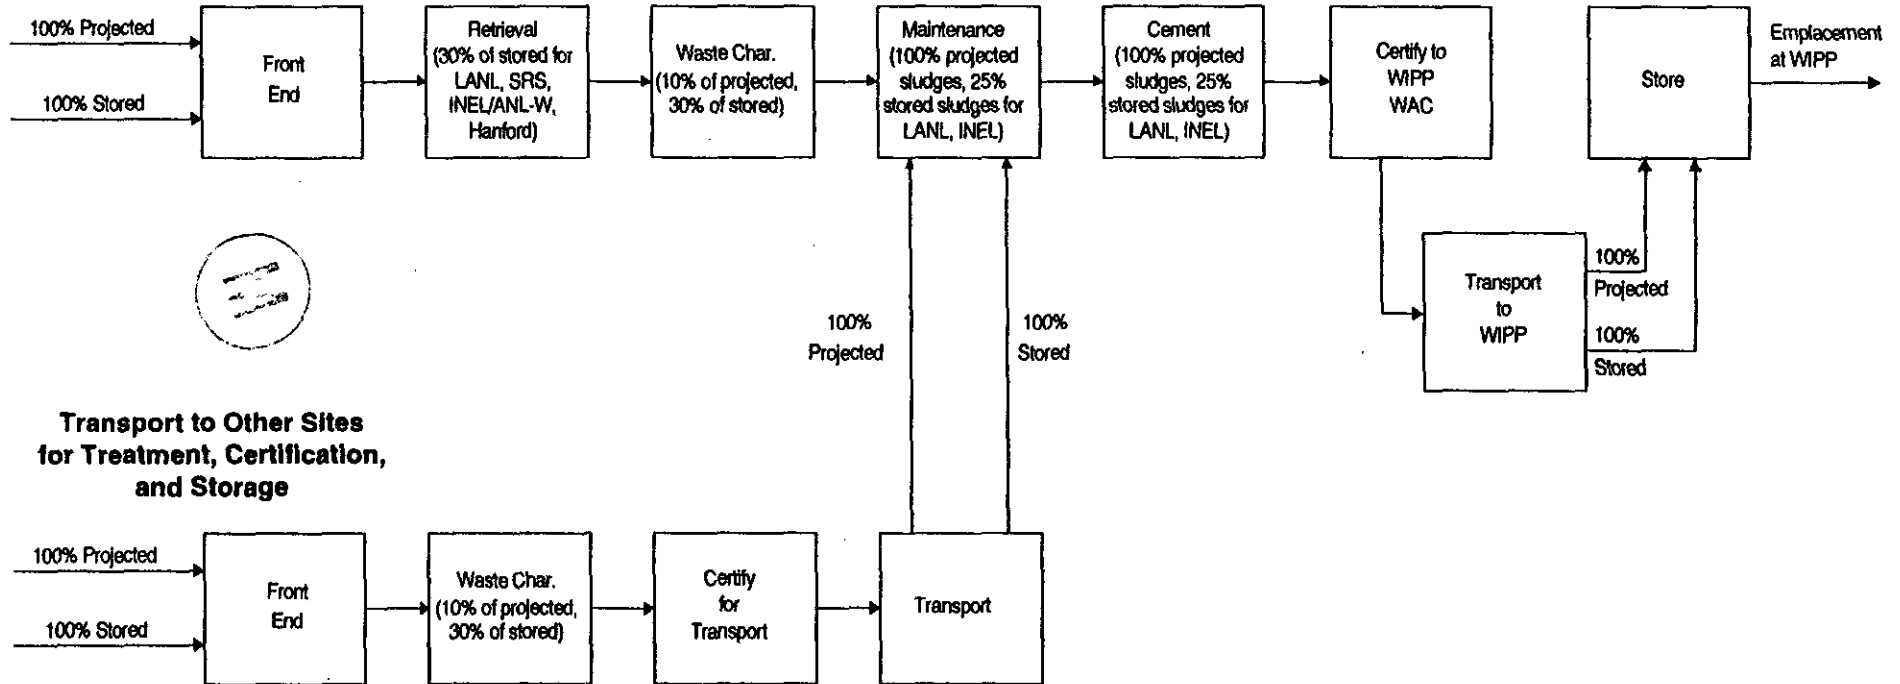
100% Projected

100% Stored

Front End

Retrieval (30% of stored for LANL, SRS, INEL/ANL-W, Hanford)

Waste Char. (10% of projected, 30% of stored)

Maintenance (100% projected sludges, 25% stored sludges for LANL, INEL)

Cement (100% projected sludges, 25% stored sludges for LANL, INEL)

Certify to WIPP WAC

Store

Emplacement at WIPP

Transport to WIPP

100% Projected

100% Stored

100% Projected

100% Stored

Transport to Other Sites for Treatment, Certification, and Storage

100% Projected

100% Stored

Front End

Waste Char. (10% of projected, 30% of stored)

Certify for Transport

Transport